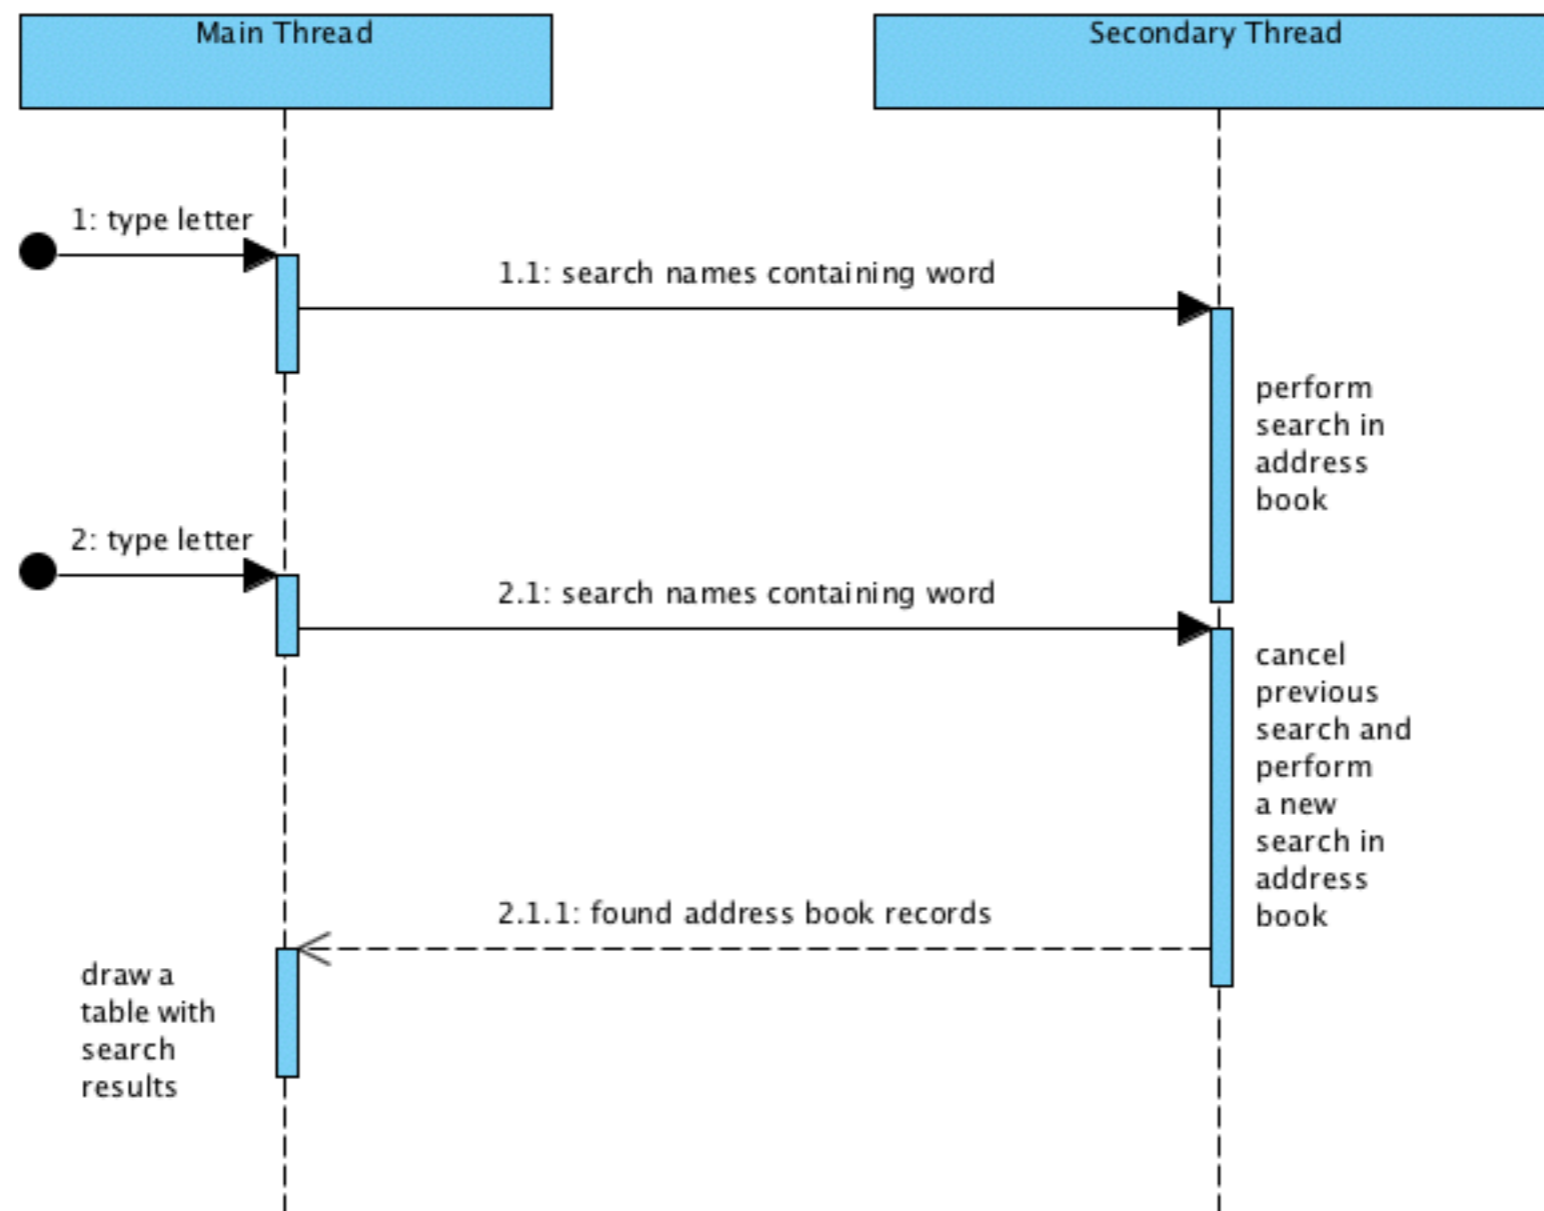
Main Thread

Secondary Thread

1: type letter

1.1: search names containing word

perform search in address book

2: type letter

2.1: search names containing word

cancel previous search and perform a new search in address book

2.1.1: found address book records

draw a table with search results